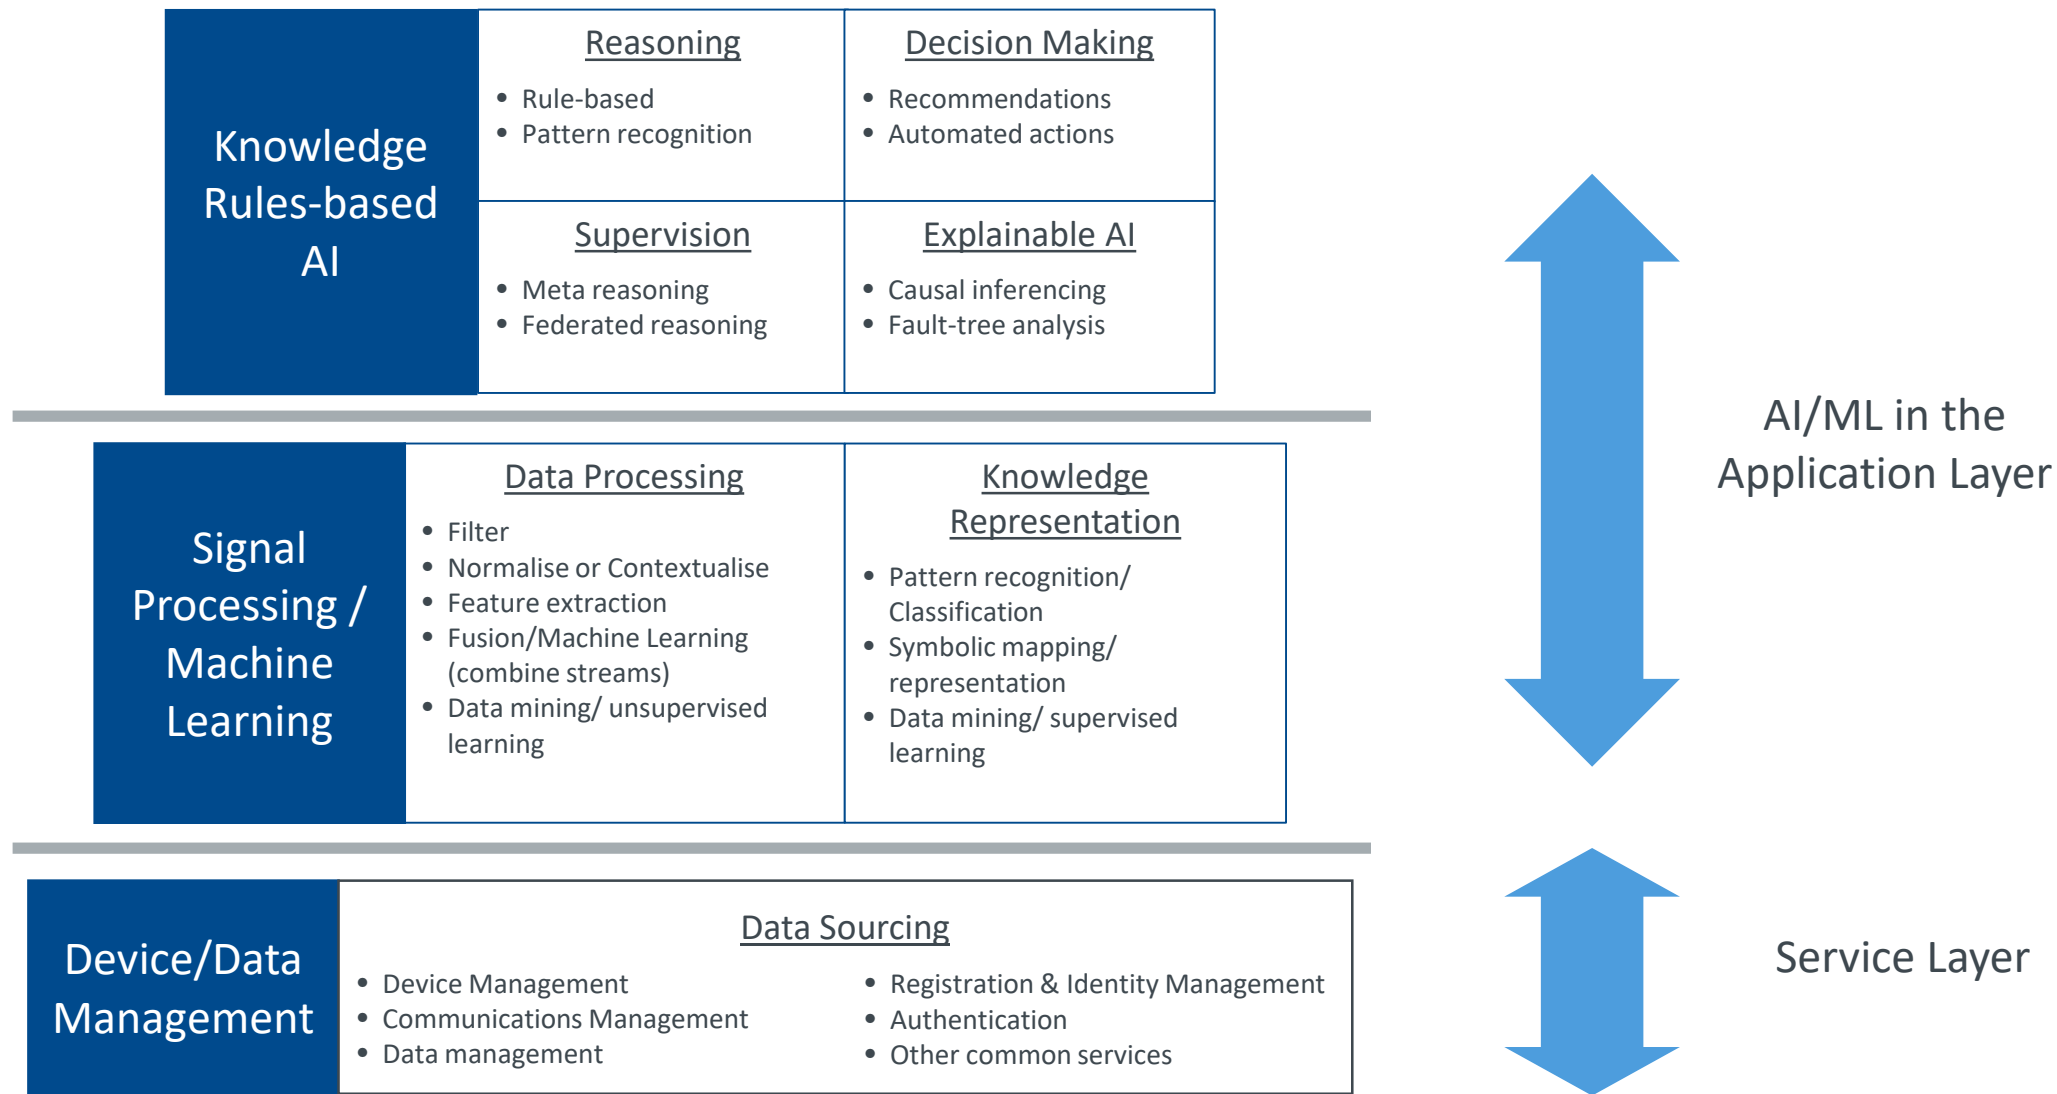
Knowledge Rules-based AI

Reasoning
- Rule-based
- Pattern recognition

Decision Making
- Recommendations
- Automated actions

Supervision
- Meta reasoning
- Federated reasoning

Explainable AI
- Causal inferencing
- Fault-tree analysis

Signal Processing / Machine Learning

Data Processing
- Filter
- Normalise or Contextualise
- Feature extraction
- Fusion/Machine Learning (combine streams)
- Data mining/ unsupervised learning

Knowledge Representation
- Pattern recognition/ Classification
- Symbolic mapping/ representation
- Data mining/ supervised learning

Device/Data Management

Data Sourcing
- Device Management
- Communications Management
- Data management
- Registration & Identity Management
- Authentication
- Other common services

AI/ML in the Application Layer

Service Layer